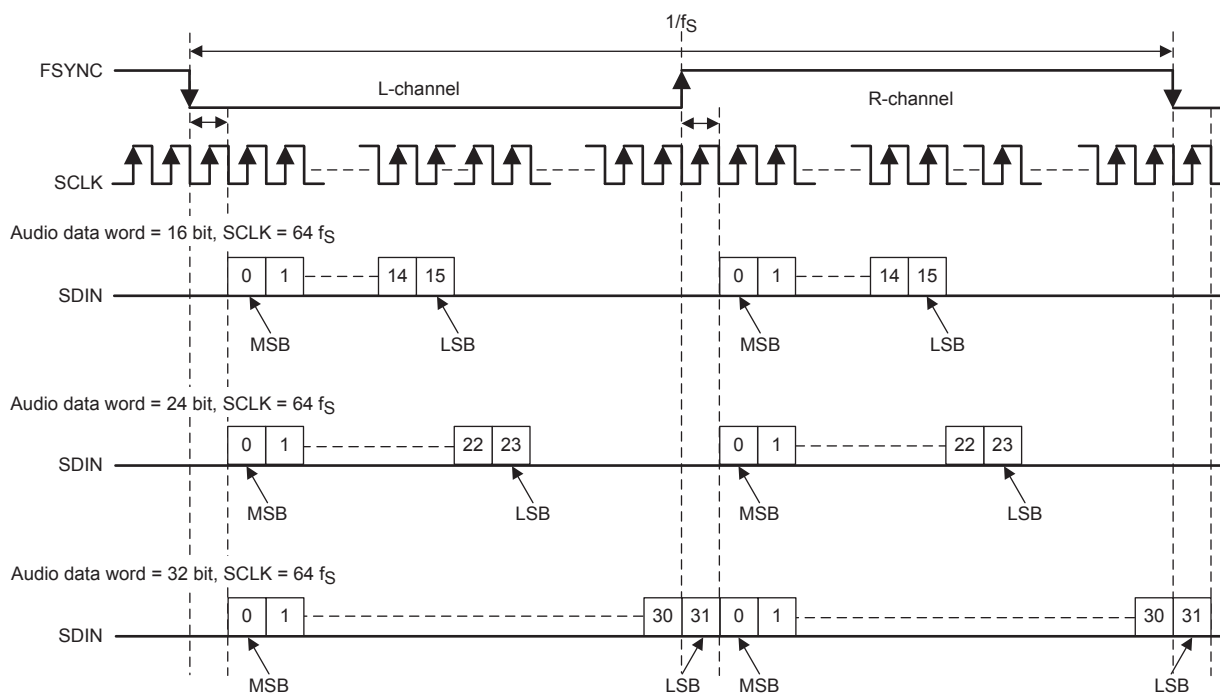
$1/f_S$

FSYNC

L-channel

R-channel

SCLK

Audio data word = 16 bit, SCLK = 64 $f_S$

0 1 14 15

0 1 14 15

SDIN

MSB LSB MSB LSB

Audio data word = 24 bit, SCLK = 64 $f_S$

0 1 22 23

0 1 22 23

SDIN

MSB LSB MSB LSB

Audio data word = 32 bit, SCLK = 64 $f_S$

0 1 30 31 0 1 30 31

SDIN

MSB LSB MSB LSB